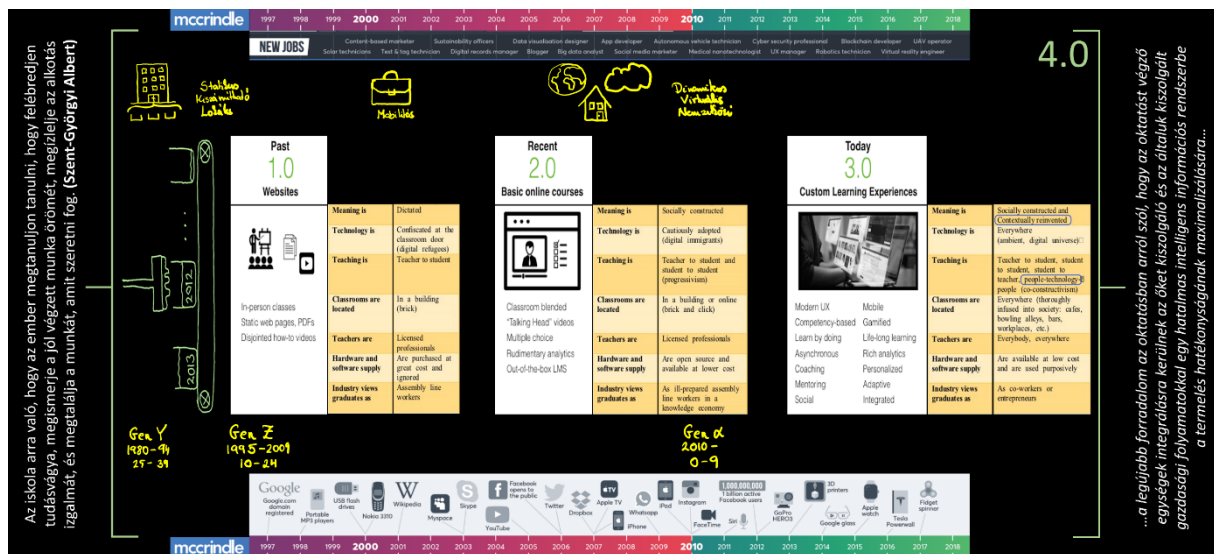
Az iskola arra való, hogy az ember megtanuljon tanulni, hogy felébredjen tudásvágya, megismerje a jól végzett munka örömét, megízlelje az alkotás izgalmát, és megtalálja a munkát, amit szeretni fog. (Szent-Györgyi Albert)

mccrindle 1997 1998 1999 2000 2001 2002 2003 2004 2005 2006 2007 2008 2009 2010 2011 2012 2013 2014 2015 2016 2017 2018

NEW JOBS Content-based marketer Sustainability officers Data visualization designer App developer Autonomous vehicle technician Cyber security professional Blockchain developer UAV operator Solar technicians Test & tag technician Digital records manager Blogger Big data analyst Social media marketer Medical nanotechnologist UX manager Robotics technician Virtual reality engineer

4.0

Statikus Kiszolgáló Lokális

Mobilitás

Dinamikus Virtuális Nemzetközi

Past
1.0
Websites

In-person classes
Static web pages, PDFs
Disjointed how-to videos

| | |
|---|---|
| Meaning is | Dictated |
| Technology is | Confiscated at the classroom door (digital refugees) |
| Teaching is | Teacher to student |
| Classrooms are located | In a building (brick) |
| Teachers are | Licensed professionals |
| Hardware and software supply | Are purchased at great cost and ignored |
| Industry views graduates as | Assembly line workers |

Recent
2.0
Basic online courses

Classroom blended
"Talking Head" videos
Multiple choice
Rudimentary analytics
Out-of-the-box LMS

| | |
|---|---|
| Meaning is | Socially constructed |
| Technology is | Cautiously adopted (digital immigrants) |
| Teaching is | Teacher to student and student to student (progressivism) |
| Classrooms are located | In a building or online (brick and click) |
| Teachers are | Licensed professionals |
| Hardware and software supply | Are open source and available at lower cost |
| Industry views graduates as | As ill-prepared assembly line workers in a knowledge economy |

Today
3.0
Custom Learning Experiences

Modern UX Mobile
Competency-based Gamified
Learn by doing Life-long learning
Asynchronous Rich analytics
Coaching Personalized
Mentoring Adaptive
Social Integrated

| | |
|---|---|
| Meaning is | Socially constructed and Contextually reinvented |
| Technology is | Everywhere (ambient, digital universe) |
| Teaching is | Teacher to student, student to student, student to teacher, people-technology-people (co-constructivism) |
| Classrooms are located | Everywhere (thoroughly infused into society: cafés, bowling alleys, bars, workplaces, etc.) |
| Teachers are | Everybody, everywhere |
| Hardware and software supply | Are available at low cost and are used purposively |
| Industry views graduates as | As co-workers or entrepreneurs |

2012
2013

Gen Y 1980-94 25-39
Gen Z 1995-2009 10-24
Gen α 2010- 0-9

Google Google.com domain registered Portable MP3 players USB flash drives Nokia 3310 Wikipedia Myspace Skype YouTube Facebook opens to the public Twitter Dropbox Apple TV iPhone Whatsapp iPod Instagram FaceTime 1,000,000,000 1 billion active Facebook users Siri GoPro HERO3 Google glass 3D printers Apple watch Tesla Powerwall Fidget spinner

mccrindle 1997 1998 1999 2000 2001 2002 2003 2004 2005 2006 2007 2008 2009 2010 2011 2012 2013 2014 2015 2016 2017 2018

…a legújabb forradalom az oktatásban arról szól, hogy az oktatást végző egységek integrálásra kerülnek az őket kiszolgáló és az általuk kiszolgált gazdasági folyamatokkal egy hatalmas intelligens információs rendszerbe a termelés hatékonyságának maximalizálására…